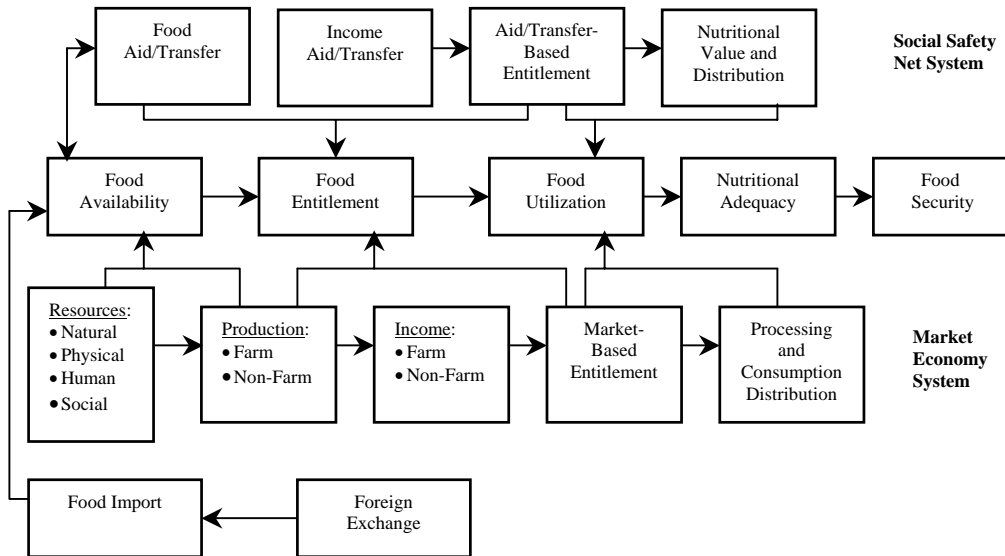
Food Aid/Transfer

Income Aid/Transfer

Aid/Transfer-Based Entitlement

Nutritional Value and Distribution

Social Safety Net System

Food Availability

Food Entitlement

Food Utilization

Nutritional Adequacy

Food Security

Resources:
• Natural
• Physical
• Human
• Social

Production:
• Farm
• Non-Farm

Income:
• Farm
• Non-Farm

Market-Based Entitlement

Processing and Consumption Distribution

Market Economy System

Food Import

Foreign Exchange